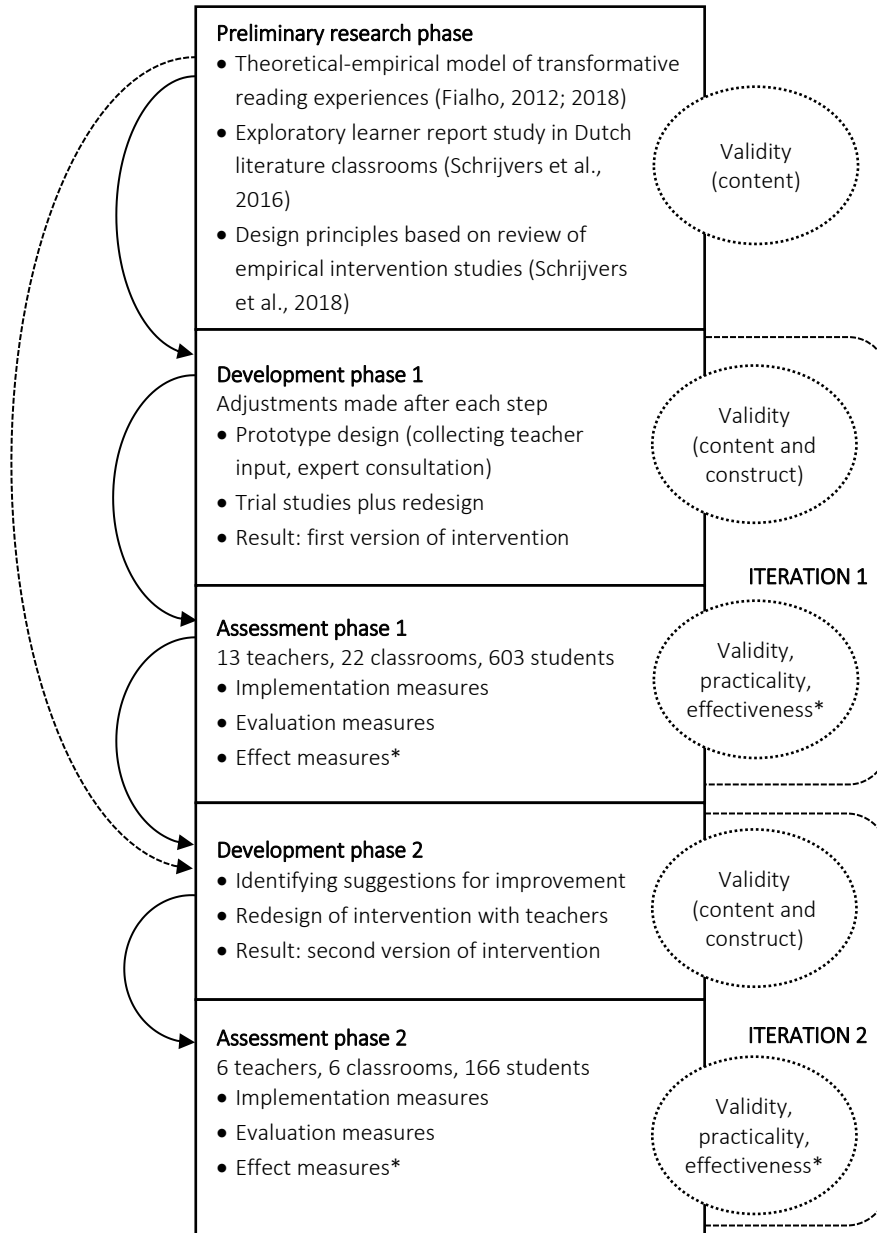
Preliminary research phase
• Theoretical-empirical model of transformative reading experiences (Fialho, 2012; 2018)
• Exploratory learner report study in Dutch literature classrooms (Schrijvers et al., 2016)
• Design principles based on review of empirical intervention studies (Schrijvers et al., 2018)

Validity (content)

Development phase 1
Adjustments made after each step
• Prototype design (collecting teacher input, expert consultation)
• Trial studies plus redesign
• Result: first version of intervention

Validity (content and construct)

ITERATION 1

Assessment phase 1
13 teachers, 22 classrooms, 603 students
• Implementation measures
• Evaluation measures
• Effect measures*

Validity, practicality, effectiveness*

Development phase 2
• Identifying suggestions for improvement
• Redesign of intervention with teachers
• Result: second version of intervention

Validity (content and construct)

ITERATION 2

Assessment phase 2
6 teachers, 6 classrooms, 166 students
• Implementation measures
• Evaluation measures
• Effect measures*

Validity, practicality, effectiveness*